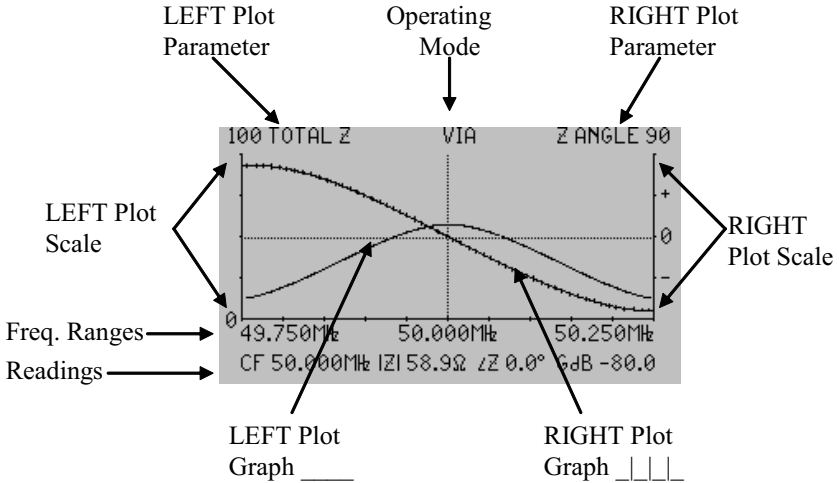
LEFT Plot Parameter

Operating Mode

RIGHT Plot Parameter

100 TOTAL Z

VIA

Z ANGLE 90

LEFT Plot Scale

+

0

−

RIGHT Plot Scale

0

Freq. Ranges

49.750MHz

50.000MHz

50.250MHz

Readings

CF 50.000MHz |Z| 58.9Ω ∠Z 0.0° GdB -80.0

LEFT Plot Graph ____

RIGHT Plot Graph _|_|_|_